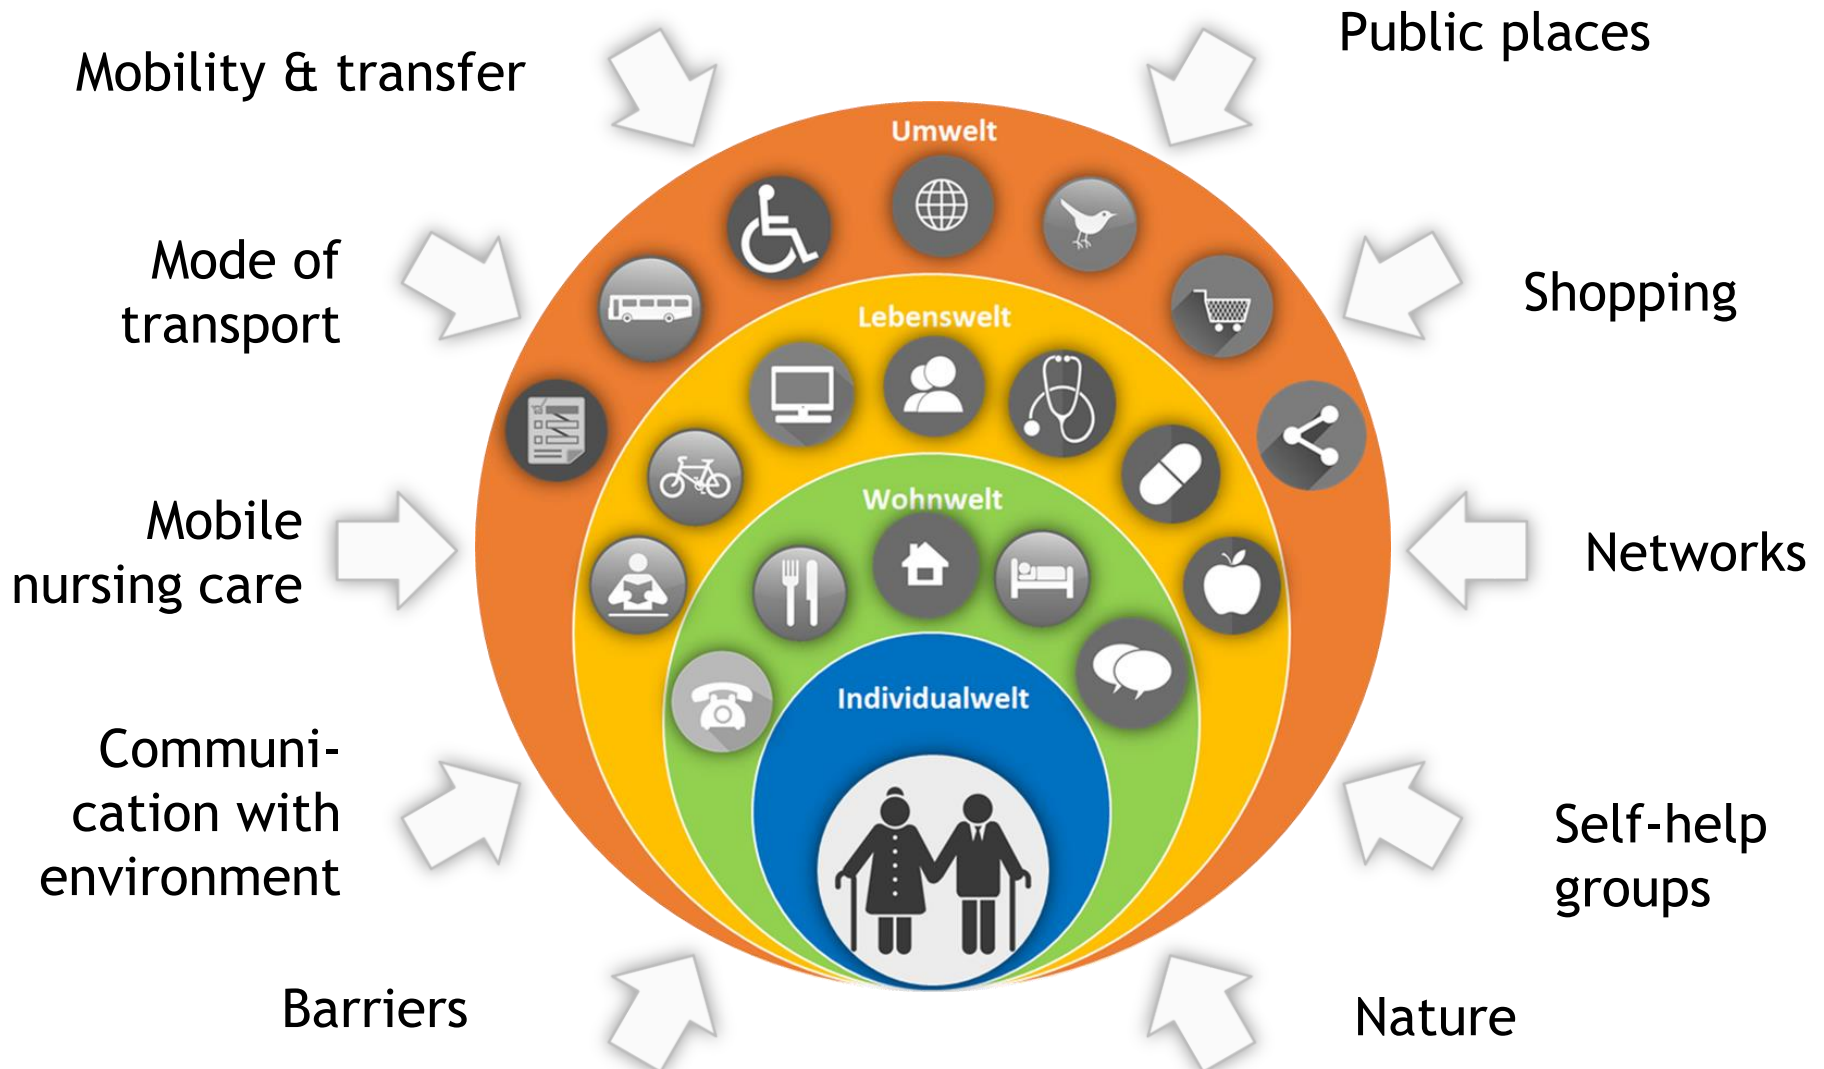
Mobility & transfer

Public places

Mode of transport

Shopping

Mobile nursing care

Networks

Communi-cation with environment

Self-help groups

Barriers

Nature

Umwelt

Lebenswelt

Wohnwelt

Individualwelt